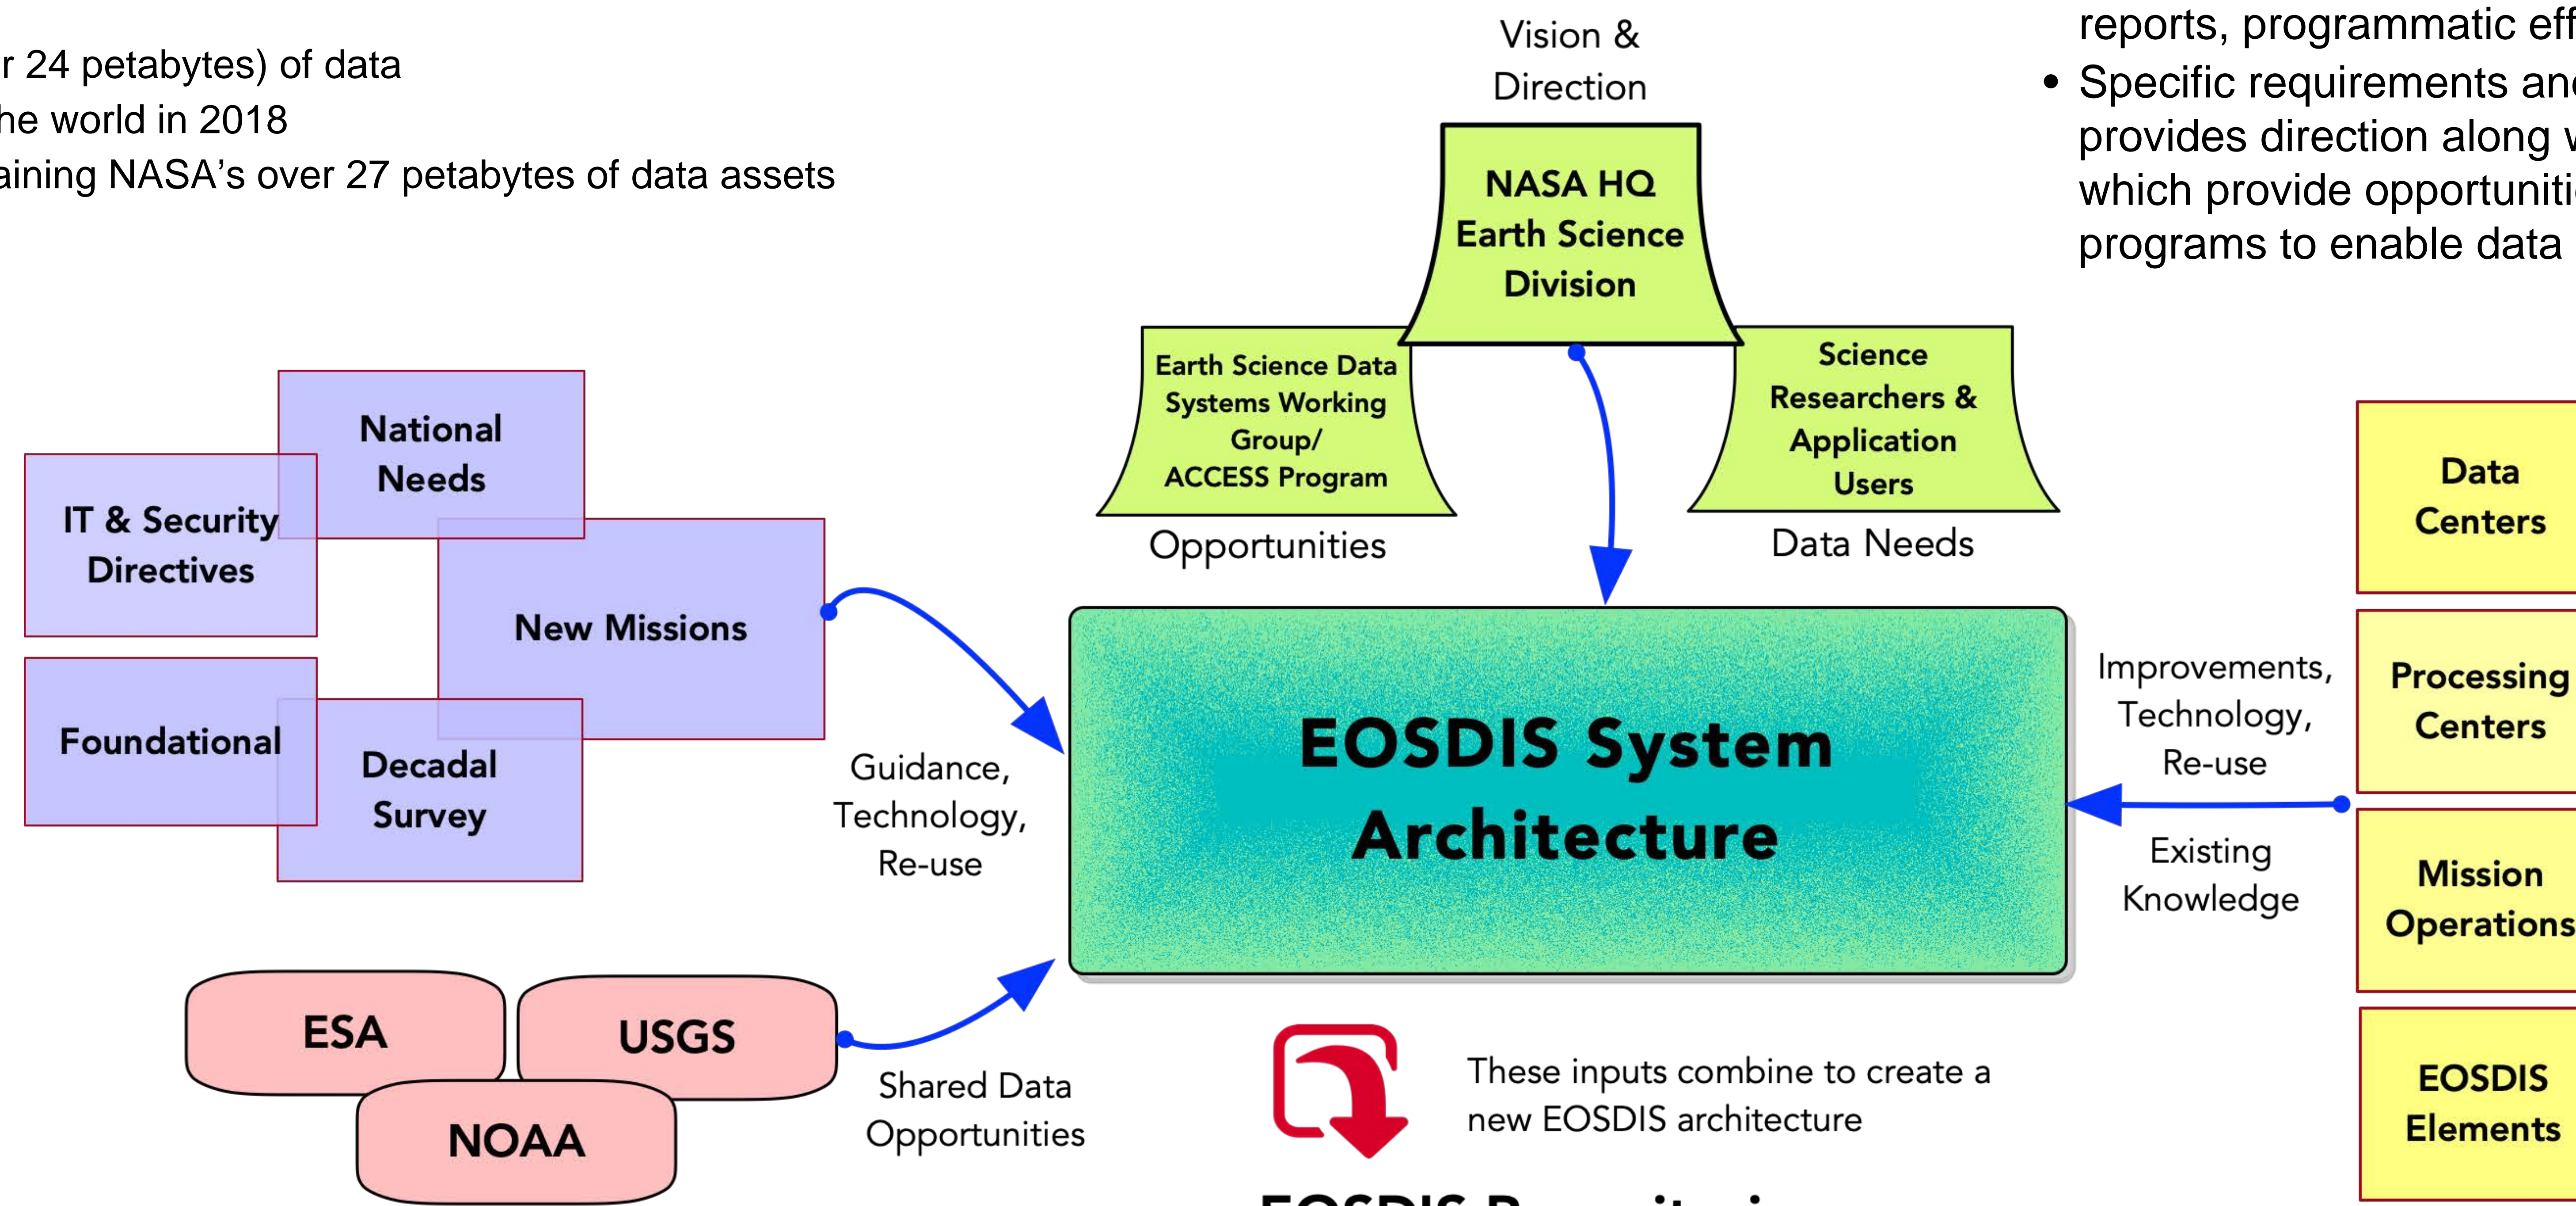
r 24 petabytes) of data
he world in 2018
aining NASA's over 27 petabytes of data assets

reports, programmatic eff
• Specific requirements an
provides direction along
which provide opportuniti
programs to enable data

Vision & Direction

NASA HQ Earth Science Division

Earth Science Data Systems Working Group/ ACCESS Program

Opportunities

Science Researchers & Application Users

Data Needs

National Needs

IT & Security Directives

New Missions

Foundational

Decadal Survey

Guidance, Technology, Re-use

EOSDIS System Architecture

Improvements, Technology, Re-use

Existing Knowledge

Data Centers

Processing Centers

Mission Operations

EOSDIS Elements

ESA

USGS

NOAA

Shared Data Opportunities

These inputs combine to create a new EOSDIS architecture

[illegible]